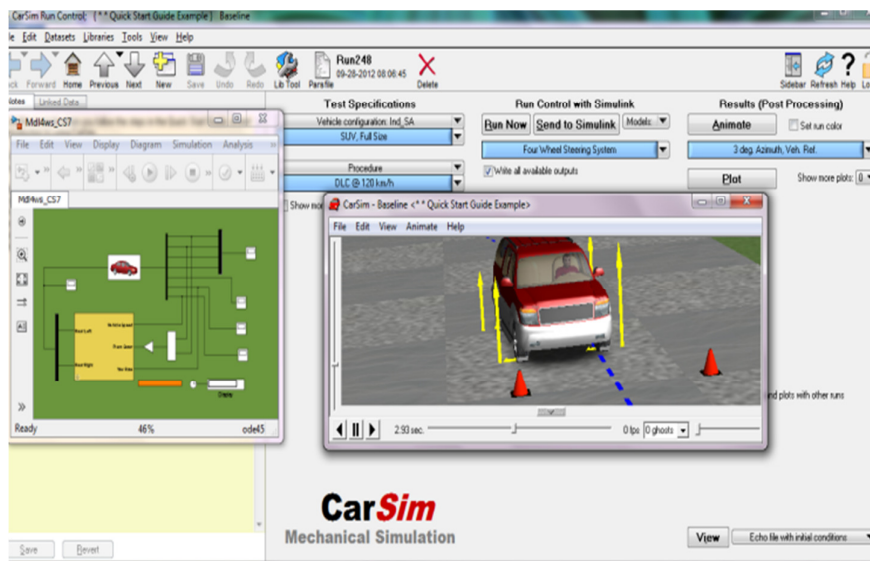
CarSim Run Control: { * * Quick Start Guide Example } Baseline

le Edit Datasets Libraries Tools View Help

ck Forward Home Previous Next New Save Undo Redo Lib Tool Parsfile

Run248
09-28-2012 08:06:45

Delete

Sidebar Refresh Help Lo

otes Linked Data

Test Specifications

Vehicle configuration: Ind_SA

SUV, Full Size

Procedure

DLC @ 120 km/h

Show mo

Run Control with Simulink

Run Now Send to Simulink Models:

Four Wheel Steering System

Write all available outputs

Results (Post Processing)

Animate Set run color

3 deg. Azimuth, Veh. Ref.

Plot Show more plots: 0

Mdl4ws_CS7

File Edit View Display Diagram Simulation Analysis

Mdl4ws_CS7

Ready 46% ode45

CarSim - Baseline < * * Quick Start Guide Example>

File Edit View Animate Help

2.93 sec. 0 fps 0 ghosts

nd plots with other runs

CarSim
Mechanical Simulation

Save Revert

View Echo file with initial conditions